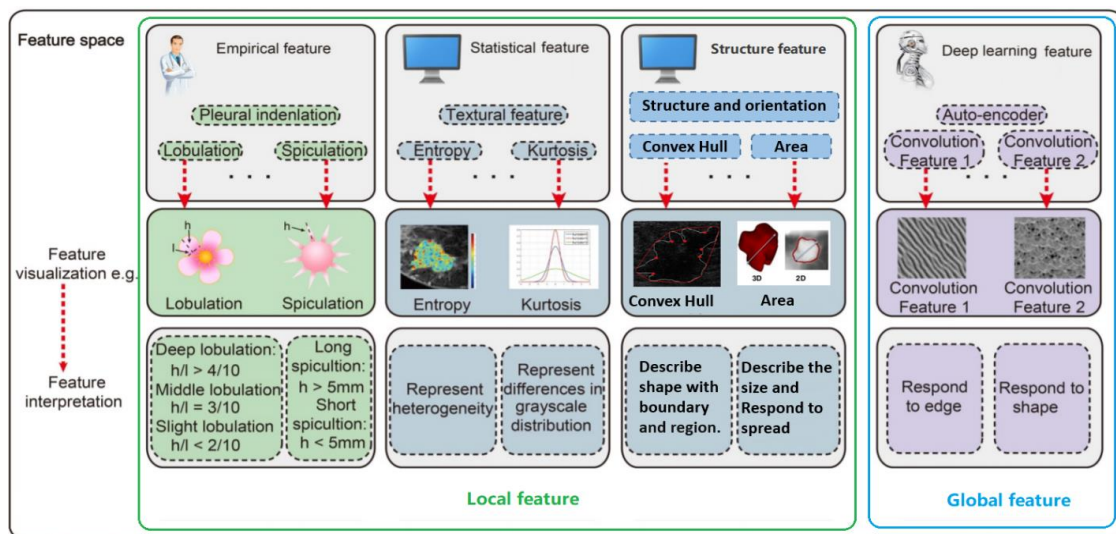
Feature space

Feature visualization e.g.

Feature interpretation

Empirical feature

Pleural indenlation

Lobulation

Spiculation

. . .

h

l

h

Lobulation

Spiculation

Deep lobulation: h/l > 4/10
Middle lobulation h/l = 3/10
Slight lobulation h/l < 2/10

Long spicultion: h > 5mm
Short spicultion: h < 5mm

Statistical feature

Textural feature

Entropy

Kurtosis

. . .

Entropy

Kurtosis

Represent heterogeneity

Represent differences in grayscale distribution

Structure feature

Structure and orientation

Convex Hull

Area

. . .

Convex Hull

3D

2D

Area

Describe shape with boundary and region.

Describe the size and Respond to spread

Local feature

Deep learning feature

Auto-encoder

Convolution Feature 1

Convolution Feature 2

. . .

Convolution Feature 1

Convolution Feature 2

Respond to edge

Respond to shape

Global feature